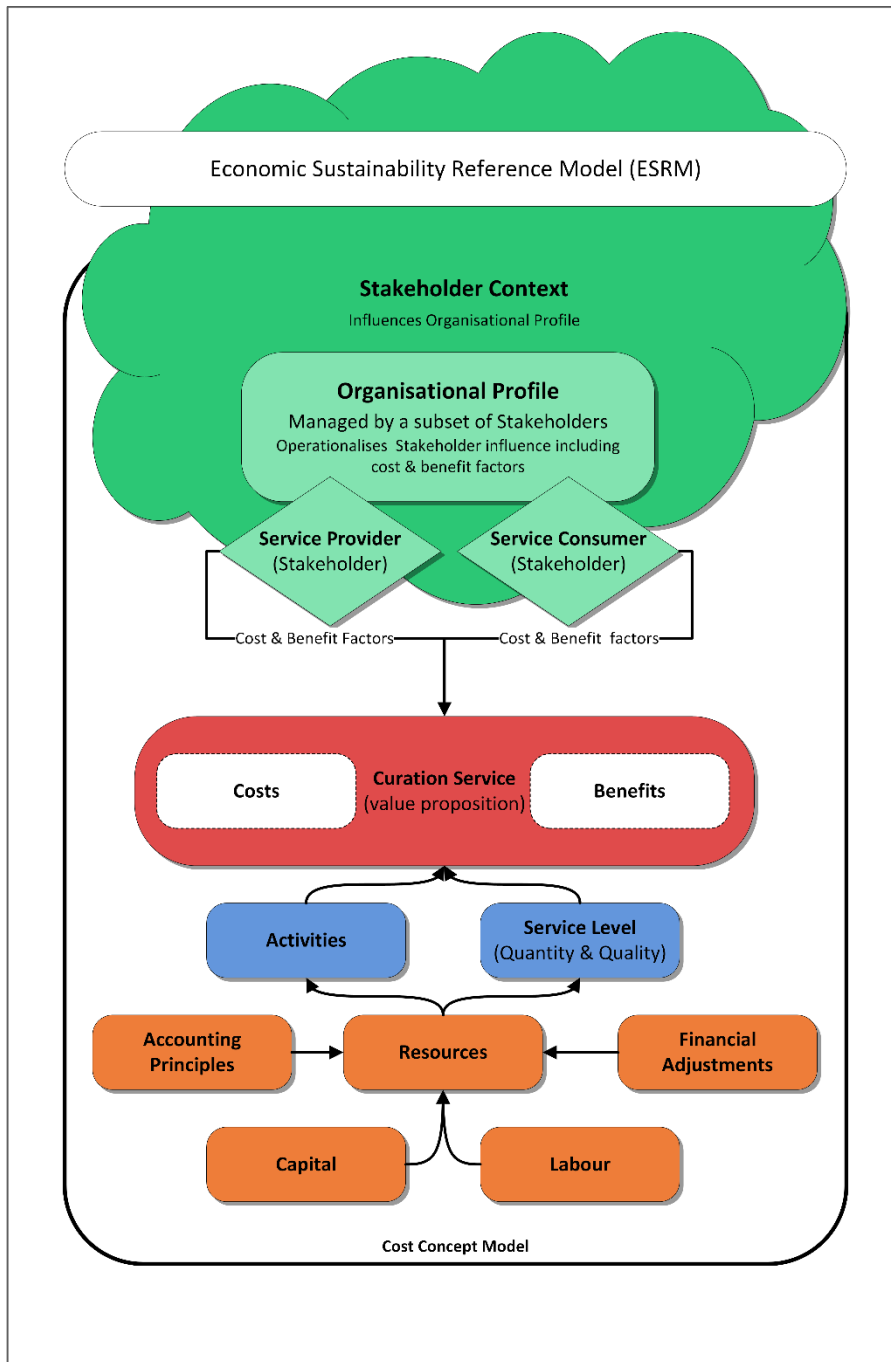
Economic Sustainability Reference Model (ESRM)

Stakeholder Context

Influences Organisational Profile

Organisational Profile

Managed by a subset of Stakeholders

Operationalises Stakeholder influence including cost & benefit factors

Service Provider (Stakeholder)

Service Consumer (Stakeholder)

Cost & Benefit Factors

Cost & Benefit factors

Costs

Curation Service (value proposition)

Benefits

Activities

Service Level (Quantity & Quality)

Accounting Principles

Resources

Financial Adjustments

Capital

Labour

Cost Concept Model